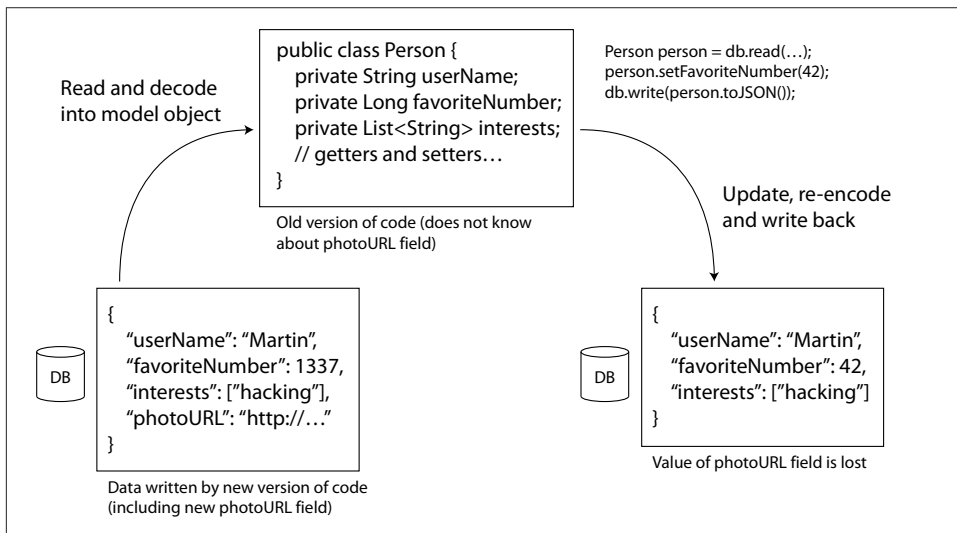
Read and decode into model object

public class Person {
private String userName;
private Long favoriteNumber;
private List<String> interests;
// getters and setters…
}

Old version of code (does not know about photoURL field)

Person person = db.read(…);
person.setFavoriteNumber(42);
db.write(person.toJSON());

Update, re-encode and write back

DB

{
“userName”: “Martin”,
“favoriteNumber”: 1337,
“interests”: [”hacking”],
“photoURL”: “http://…”
}

Data written by new version of code (including new photoURL field)

DB

{
“userName”: “Martin”,
“favoriteNumber”: 42,
“interests”: [”hacking”]
}

Value of photoURL field is lost